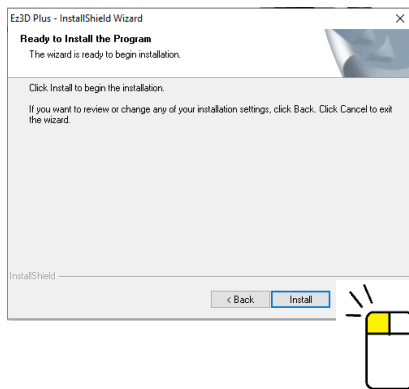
Ez3D Plus - InstallShield Wizard

×

Ready to Install the Program

The wizard is ready to begin installation.

Click Install to begin the installation.

If you want to review or change any of your installation settings, click Back. Click Cancel to exit the wizard.

InstallShield

< Back

Install